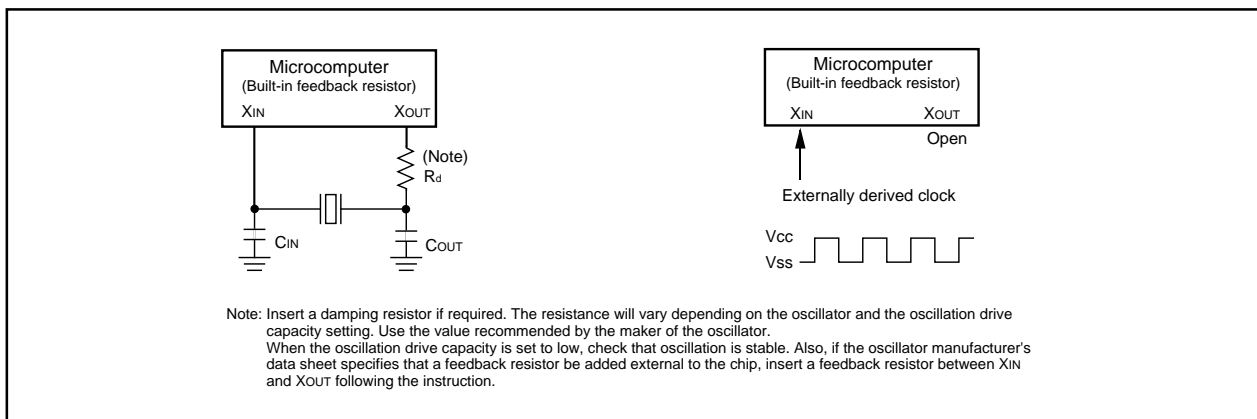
Microcomputer
(Built-in feedback resistor)
XIN
XOUT
(Note)
Rd
CIN
COUT

Microcomputer
(Built-in feedback resistor)
XIN
XOUT
Open
Externally derived clock
Vcc
Vss

Note: Insert a damping resistor if required. The resistance will vary depending on the oscillator and the oscillation drive capacity setting. Use the value recommended by the maker of the oscillator.
When the oscillation drive capacity is set to low, check that oscillation is stable. Also, if the oscillator manufacturer's data sheet specifies that a feedback resistor be added external to the chip, insert a feedback resistor between XIN and XOUT following the instruction.